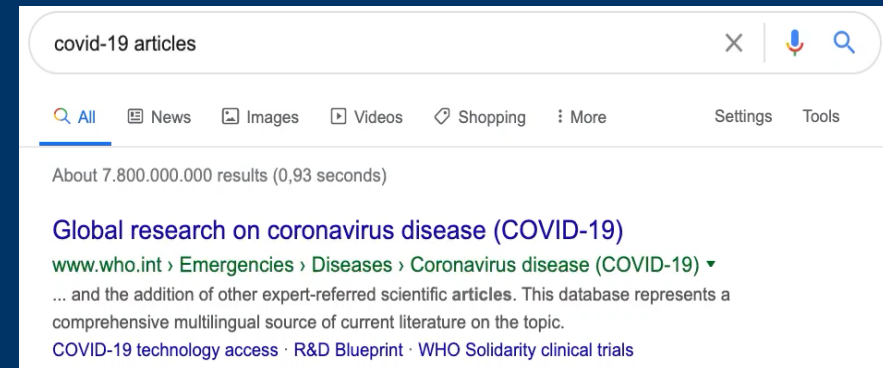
covid-19 articles

All News Images Videos Shopping More Settings Tools

About 7.800.000.000 results (0,93 seconds)

Global research on coronavirus disease (COVID-19)

www.who.int › Emergencies › Diseases › Coronavirus disease (COVID-19) ▾

... and the addition of other expert-referred scientific articles. This database represents a comprehensive multilingual source of current literature on the topic.

COVID-19 technology access · R&D Blueprint · WHO Solidarity clinical trials